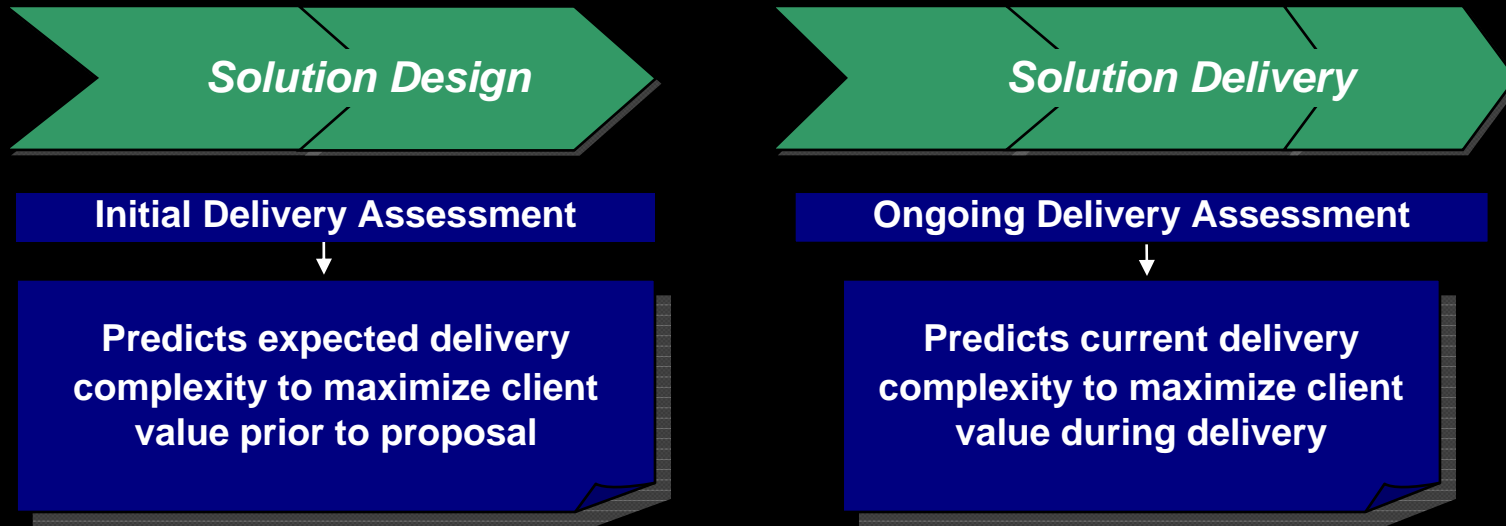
Solution Design

Initial Delivery Assessment

Predicts expected delivery complexity to maximize client value prior to proposal

Solution Delivery

Ongoing Delivery Assessment

Predicts current delivery complexity to maximize client value during delivery